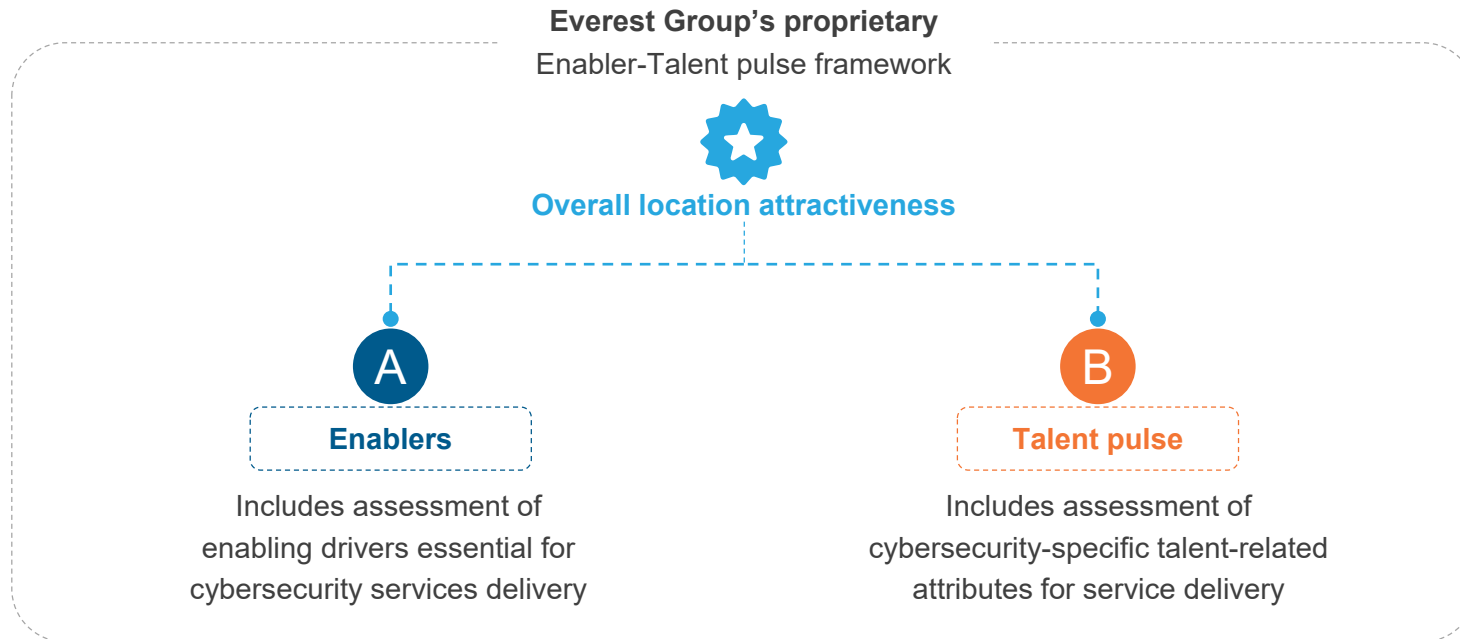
Everest Group's proprietary
Enabler-Talent pulse framework

Overall location attractiveness

A

Enablers

Includes assessment of enabling drivers essential for cybersecurity services delivery

B

Talent pulse

Includes assessment of cybersecurity-specific talent-related attributes for service delivery